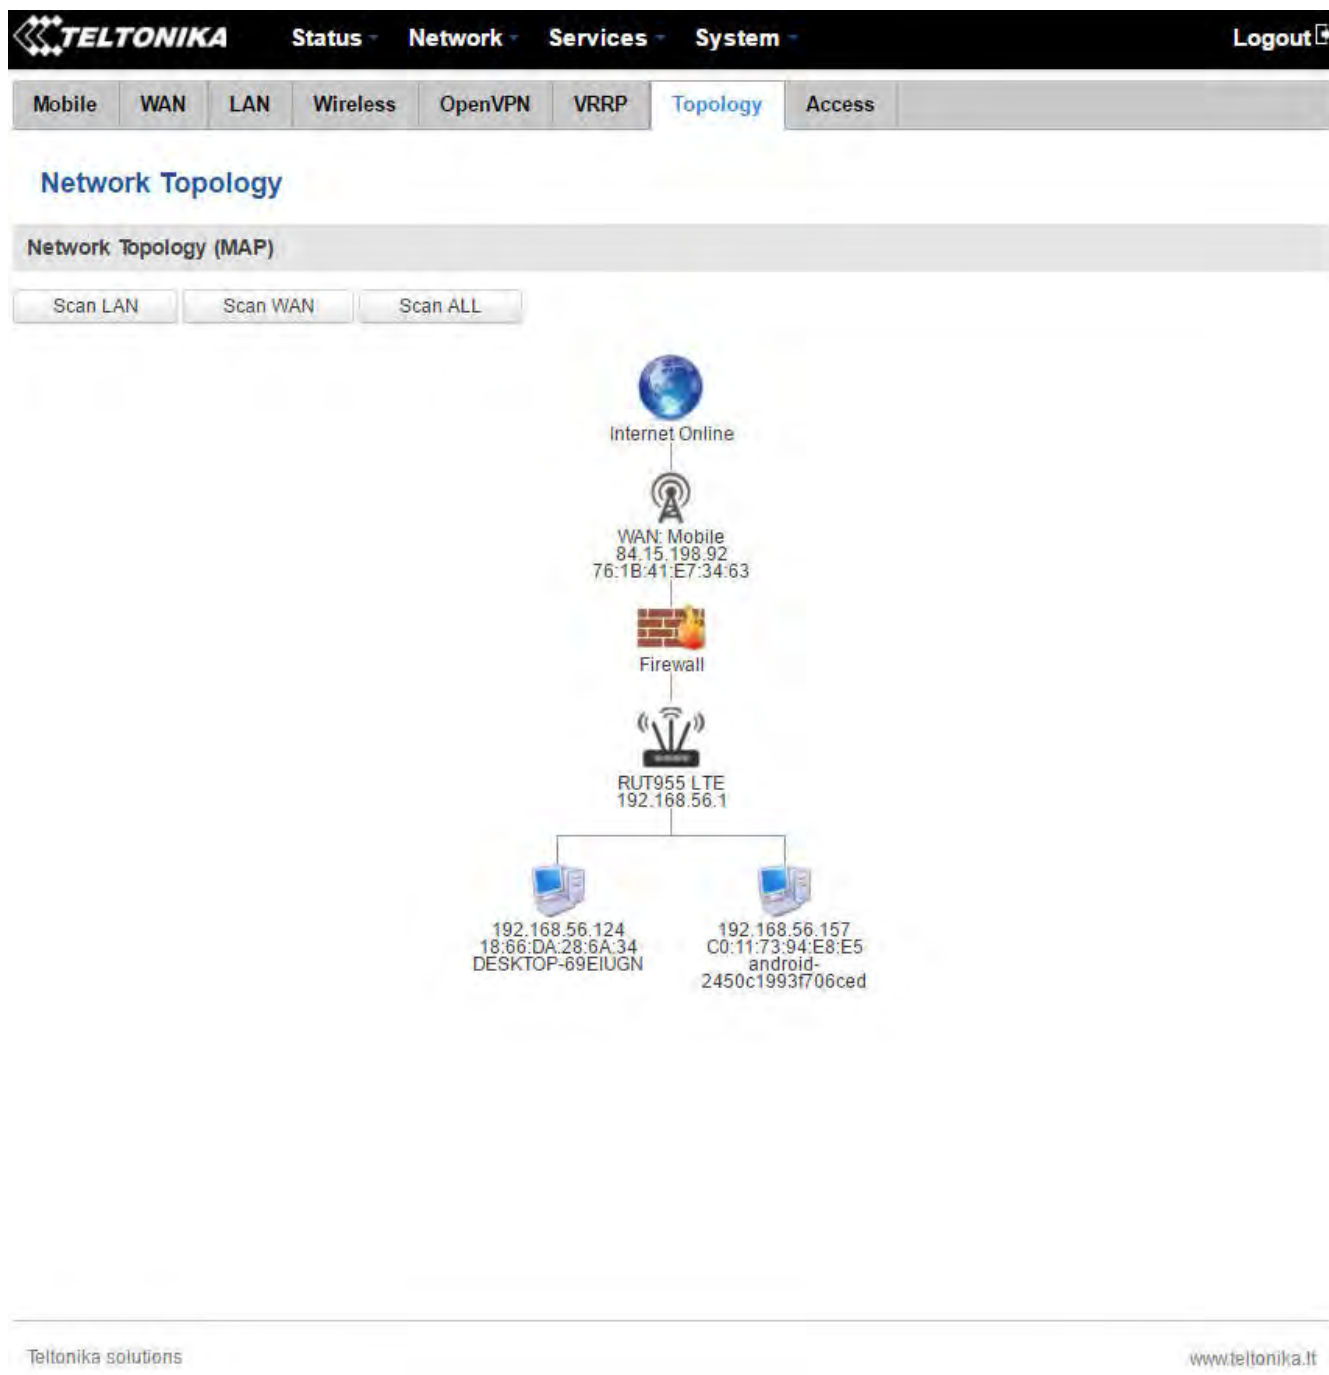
TELTONIKA Status Network Services System Logout

Mobile WAN LAN Wireless OpenVPN VRRP Topology Access

Network Topology

Network Topology (MAP)

Scan LAN Scan WAN Scan ALL

Internet Online

WAN: Mobile
84.15.198.92
76:1B:41:E7:34:63

Firewall

RUT955 LTE
192.168.56.1

192.168.56.124
18:66:DA:28:6A:34
DESKTOP-69EIUGN

192.168.56.157
C0:11:73:94:E8:E5
android-2450c1993f706ced

Teltonika solutions

www.teltonika.lt